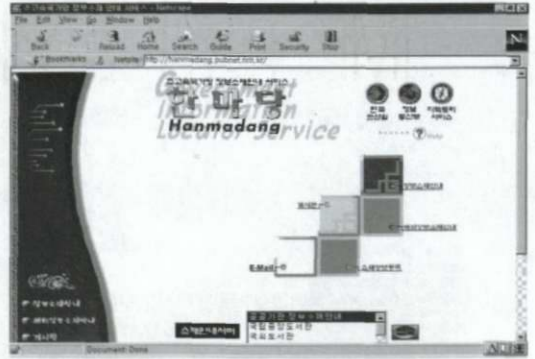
File Edit View Go Window Help

Back Forward Reload Home Search Guide Print Security Stop

Bookmarks Netsite: http://hanmadang.pubnet.ne.kr/

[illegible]
Government Information Locator Service
한마당
Hanmadang

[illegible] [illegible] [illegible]

Help

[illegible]

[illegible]

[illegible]

E-Mail

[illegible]

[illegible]

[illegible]

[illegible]

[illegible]

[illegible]

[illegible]

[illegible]

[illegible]

Document: Done